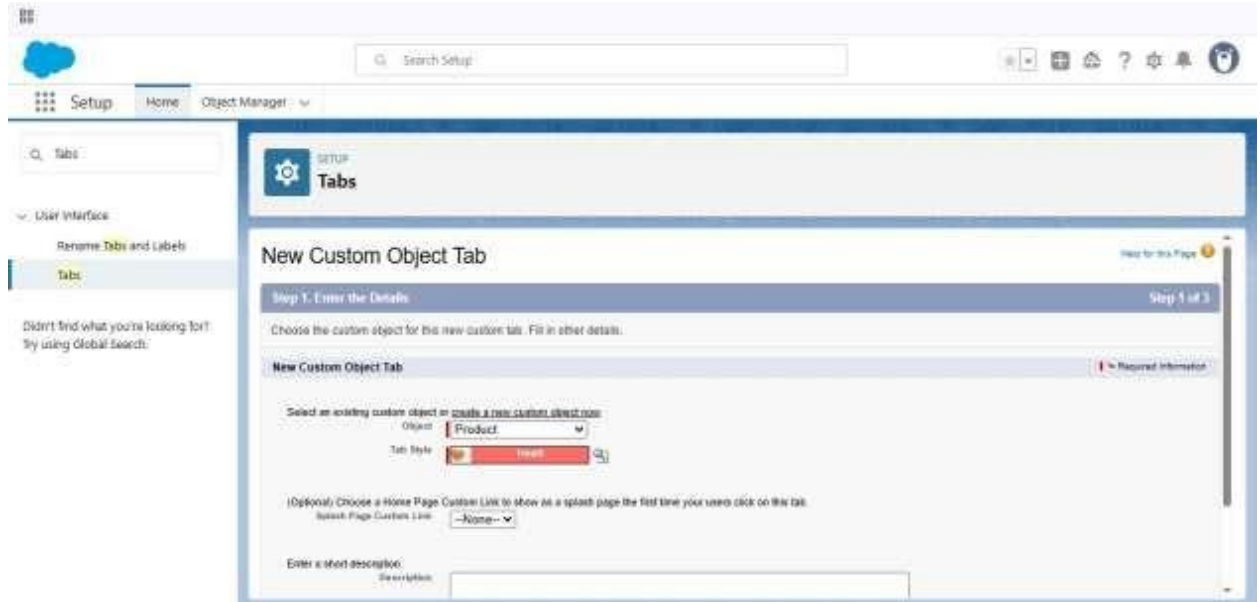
Search Setup

Setup Home Object Manager

Tabs

User Interface

Rename Tabs and Labels

Tabs

Didn't find what you're looking for? Try using Global Search.

SETUP
Tabs

New Custom Object Tab

Help for this Page

Step 1. Enter the Details

Step 1 of 3

Choose the custom object for this new custom tab. Fill in other details.

New Custom Object Tab

= Required Information

Select an existing custom object or create a new custom object now.

Object Product

Tab Style Heart

(Optional) Choose a Home Page Custom Link to show as a splash page the first time your users click on this tab.

Splash Page Custom Link --None--

Enter a short description

Description